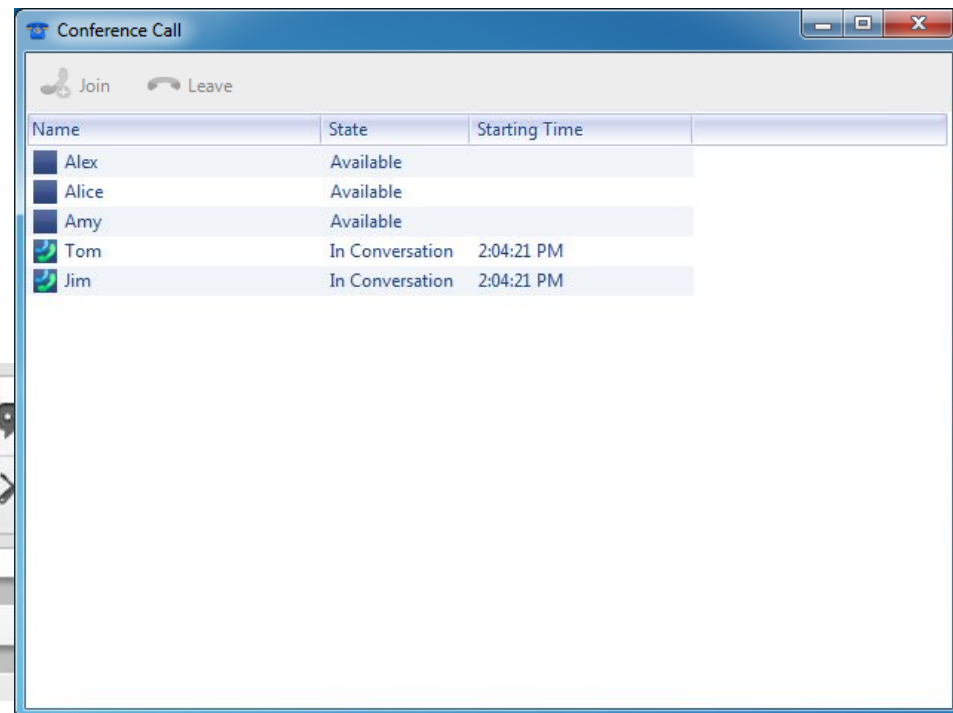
Conference Call

Join Leave

| Name | State | Starting Time |
|---|---|---|
| Alex | Available | |
| Alice | Available | |
| Amy | Available | |
| Tom | In Conversation | 2:04:21 PM |
| Jim | In Conversation | 2:04:21 PM |